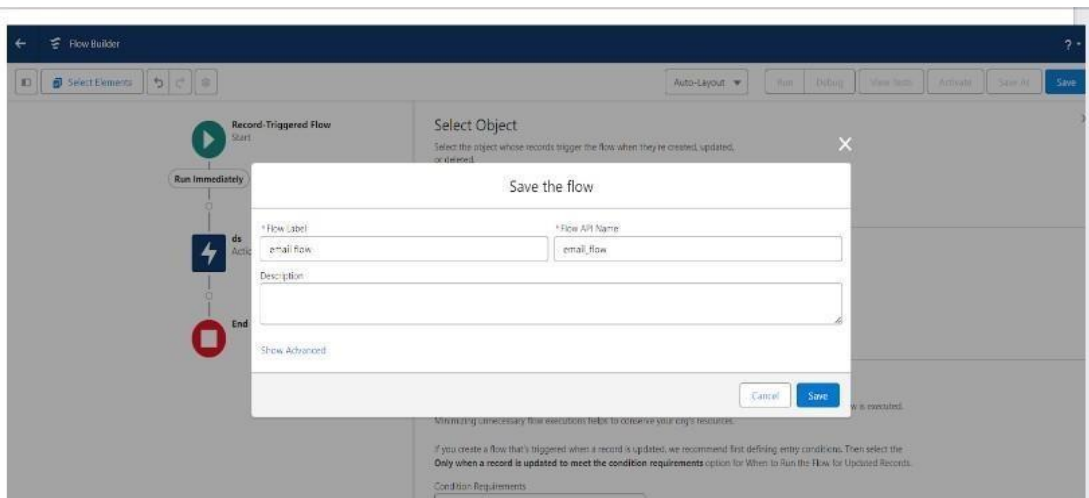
Flow Builder

?

Select Elements

Auto-Layout

Run

Debug

View Tests

Activate

Save As

Save

Record-Triggered Flow
Start

Run Immediately

ds
Actio

End

Select Object

Select the object whose records trigger the flow when they're created, updated, or deleted.

Save the flow

*Flow Label
email flow

*Flow API Name
email_flow

Description

Show Advanced

Cancel

Save

w is executed.

Minimizing unnecessary flow executions helps to conserve your org's resources.

If you create a flow that's triggered when a record is updated, we recommend first defining entry conditions. Then select the **Only when a record is updated to meet the condition requirements** option for When to Run the Flow for Updated Records.

Condition Requirements